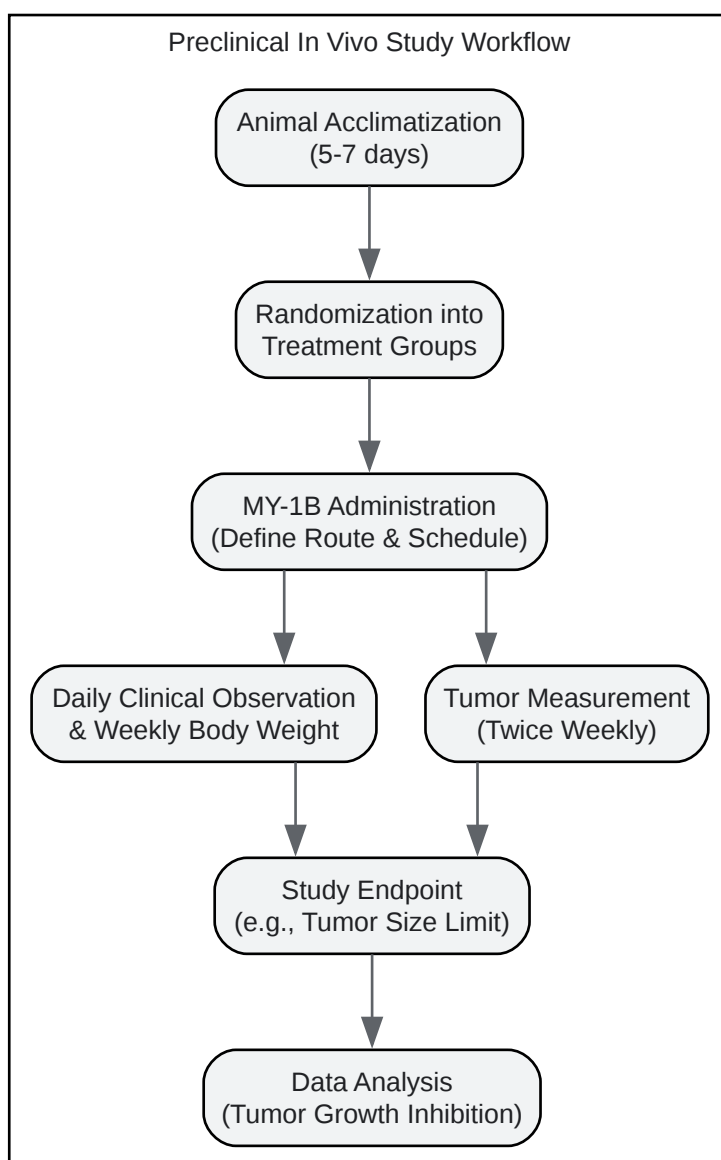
Preclinical In Vivo Study Workflow

Animal Acclimatization
(5-7 days)

Randomization into
Treatment Groups

MY-1B Administration
(Define Route & Schedule)

Daily Clinical Observation
& Weekly Body Weight

Tumor Measurement
(Twice Weekly)

Study Endpoint
(e.g., Tumor Size Limit)

Data Analysis
(Tumor Growth Inhibition)